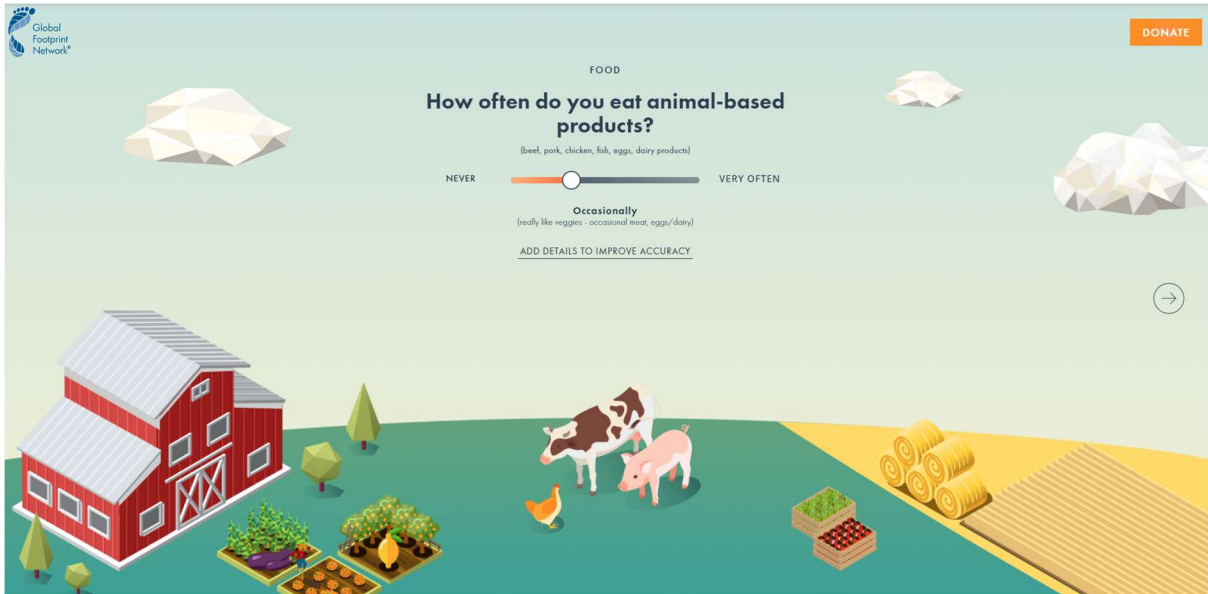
Global Footprint Network®

DONATE

FOOD

How often do you eat animal-based products?

(beef, pork, chicken, fish, eggs, dairy products)

NEVER

VERY OFTEN

Occasionally

(really like veggies - occasional meat, eggs/dairy)

ADD DETAILS TO IMPROVE ACCURACY